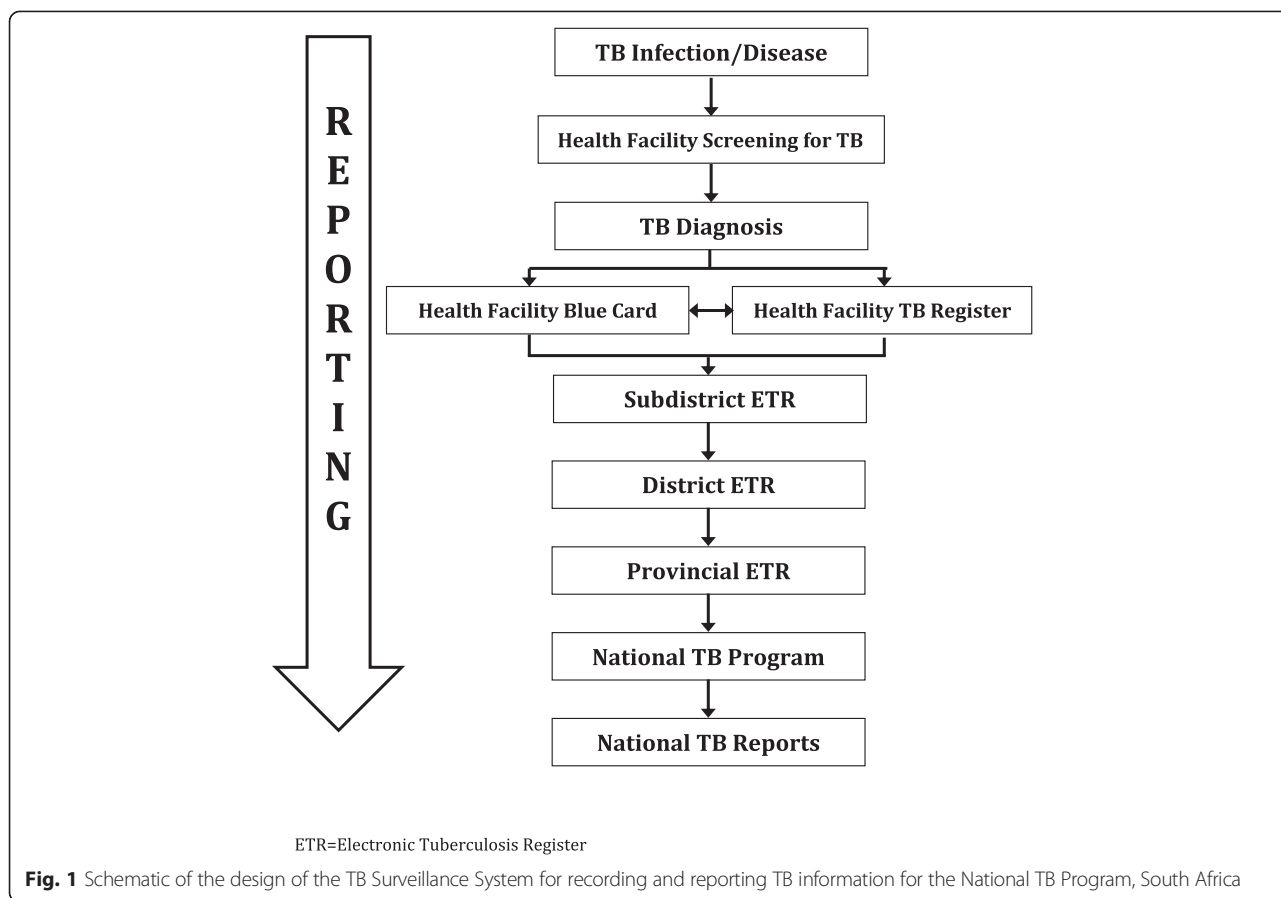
R
E
P
O
R
T
I
N
G

TB Infection/Disease

Health Facility Screening for TB

TB Diagnosis

Health Facility Blue Card

Health Facility TB Register

Subdistrict ETR

District ETR

Provincial ETR

National TB Program

National TB Reports

ETR=Electronic Tuberculosis Register

**Fig. 1** Schematic of the design of the TB Surveillance System for recording and reporting TB information for the National TB Program, South Africa